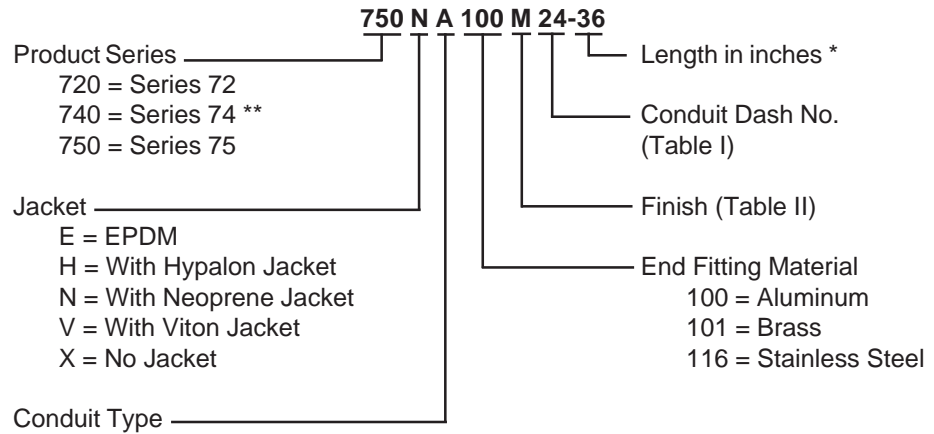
750 N A 100 M 24-36

Product Series
720 = Series 72
740 = Series 74 **
750 = Series 75

Jacket
E = EPDM
H = With Hypalon Jacket
N = With Neoprene Jacket
V = With Viton Jacket
X = No Jacket

Conduit Type

Length in inches *

Conduit Dash No. (Table I)

Finish (Table II)

End Fitting Material
100 = Aluminum
101 = Brass
116 = Stainless Steel